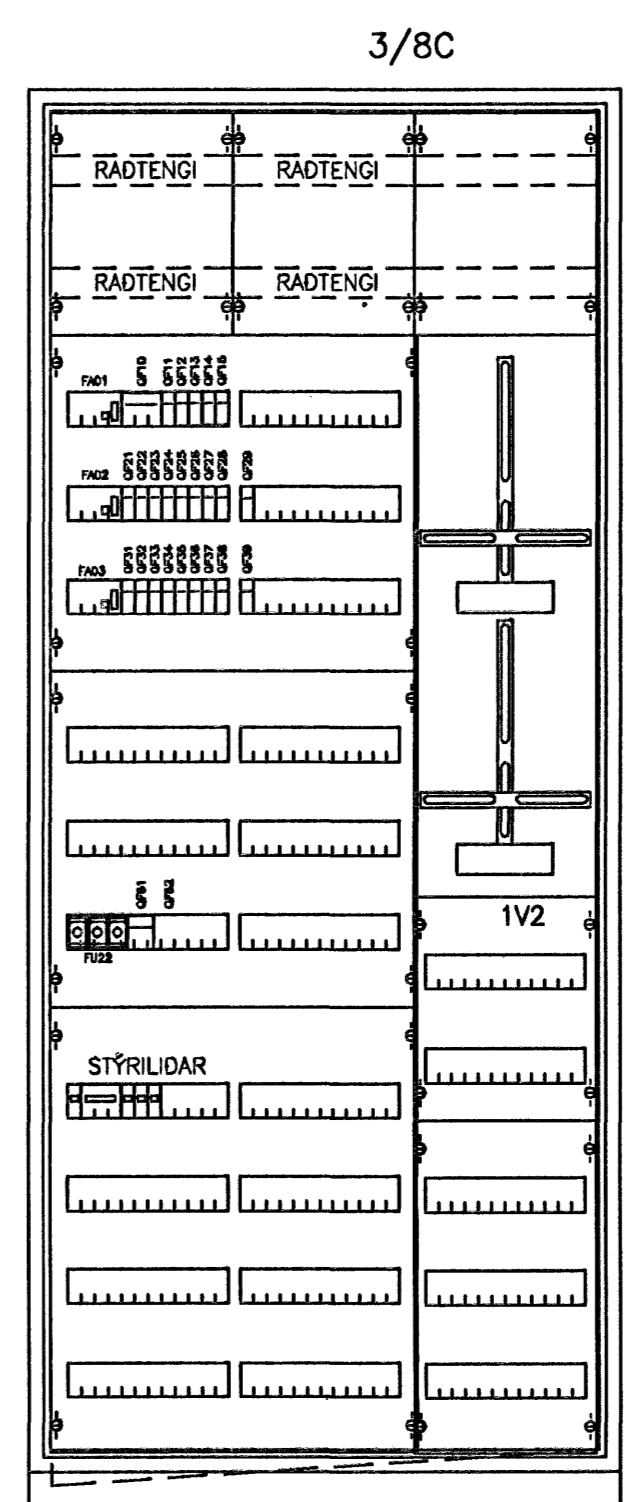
3/8C

RADTENGI
RADTENGI
RADTENGI
RADTENGI

FA01
QF10 QF11 QF12 QF13 QF14 QF15

FA02
QF21 QF22 QF23 QF24 QF25 QF26 QF27 QF28 QF29

FA03
QF31 QF32 QF33 QF34 QF35 QF36 QF37 QF38 QF39

QF1 QF2

FU22

1V2

STÝRILIDAR